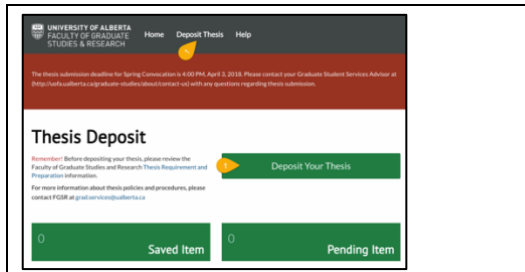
UNIVERSITY OF ALBERTA FACULTY OF GRADUATE STUDIES & RESEARCH Home Deposit Thesis Help

1

The thesis submission deadline for Spring Convocation is 4:00 PM, April 3, 2018. Please contact your Graduate Student Services Advisor at (http://uofa.ualberta.ca/graduate-studies/about/contact-us) with any questions regarding thesis submission.

Thesis Deposit

Remember! Before depositing your thesis, please review the Faculty of Graduate Studies and Research Thesis Requirement and Preparation information.

For more information about thesis policies and procedures, please contact FGSR at grad.services@ualberta.ca

1

Deposit Your Thesis

0

Saved Item

0

Pending Item